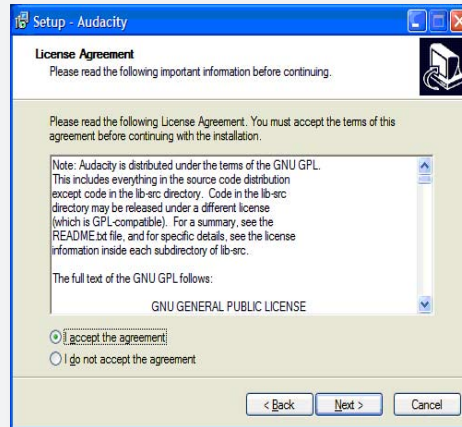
Setup - Audacity

License Agreement
Please read the following important information before continuing.

Please read the following License Agreement. You must accept the terms of this agreement before continuing with the installation.

Note: Audacity is distributed under the terms of the GNU GPL. This includes everything in the source code distribution except code in the lib-src directory. Code in the lib-src directory may be released under a different license (which is GPL-compatible). For a summary, see the README.txt file, and for specific details, see the license information inside each subdirectory of lib-src.

The full text of the GNU GPL follows:

GNU GENERAL PUBLIC LICENSE

I accept the agreement
I do not accept the agreement

< Back
Next >
Cancel